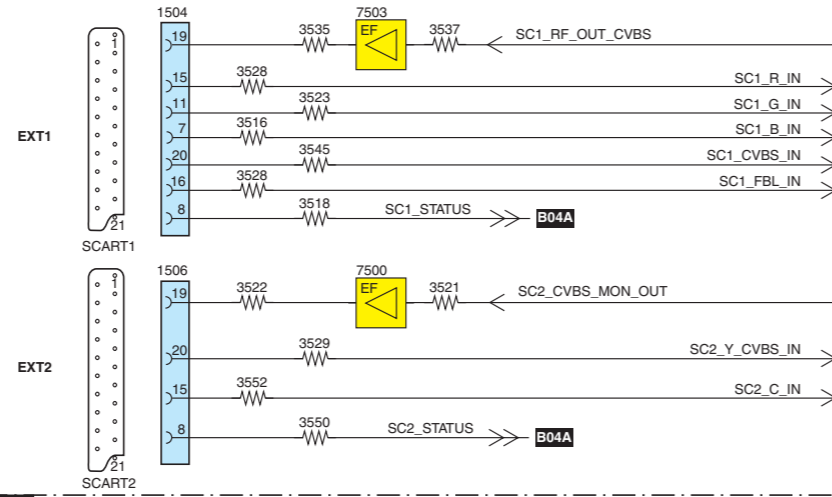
EXT1

1
21
SCART1

1504
19
15
11
7
20
16
8

3535
7503
EF
3537
SC1_RF_OUT_CVBS

3528
SC1_R_IN
3523
SC1_G_IN
3516
SC1_B_IN
3545
SC1_CVBS_IN
3528
SC1_FBL_IN
3518
SC1_STATUS
B04A

EXT2

1
21
SCART2

1506
19
20
15
8

3522
7500
EF
3521
SC2_CVBS_MON_OUT

3529
SC2_Y_CVBS_IN
3552
SC2_C_IN
3550
SC2_STATUS
B04A